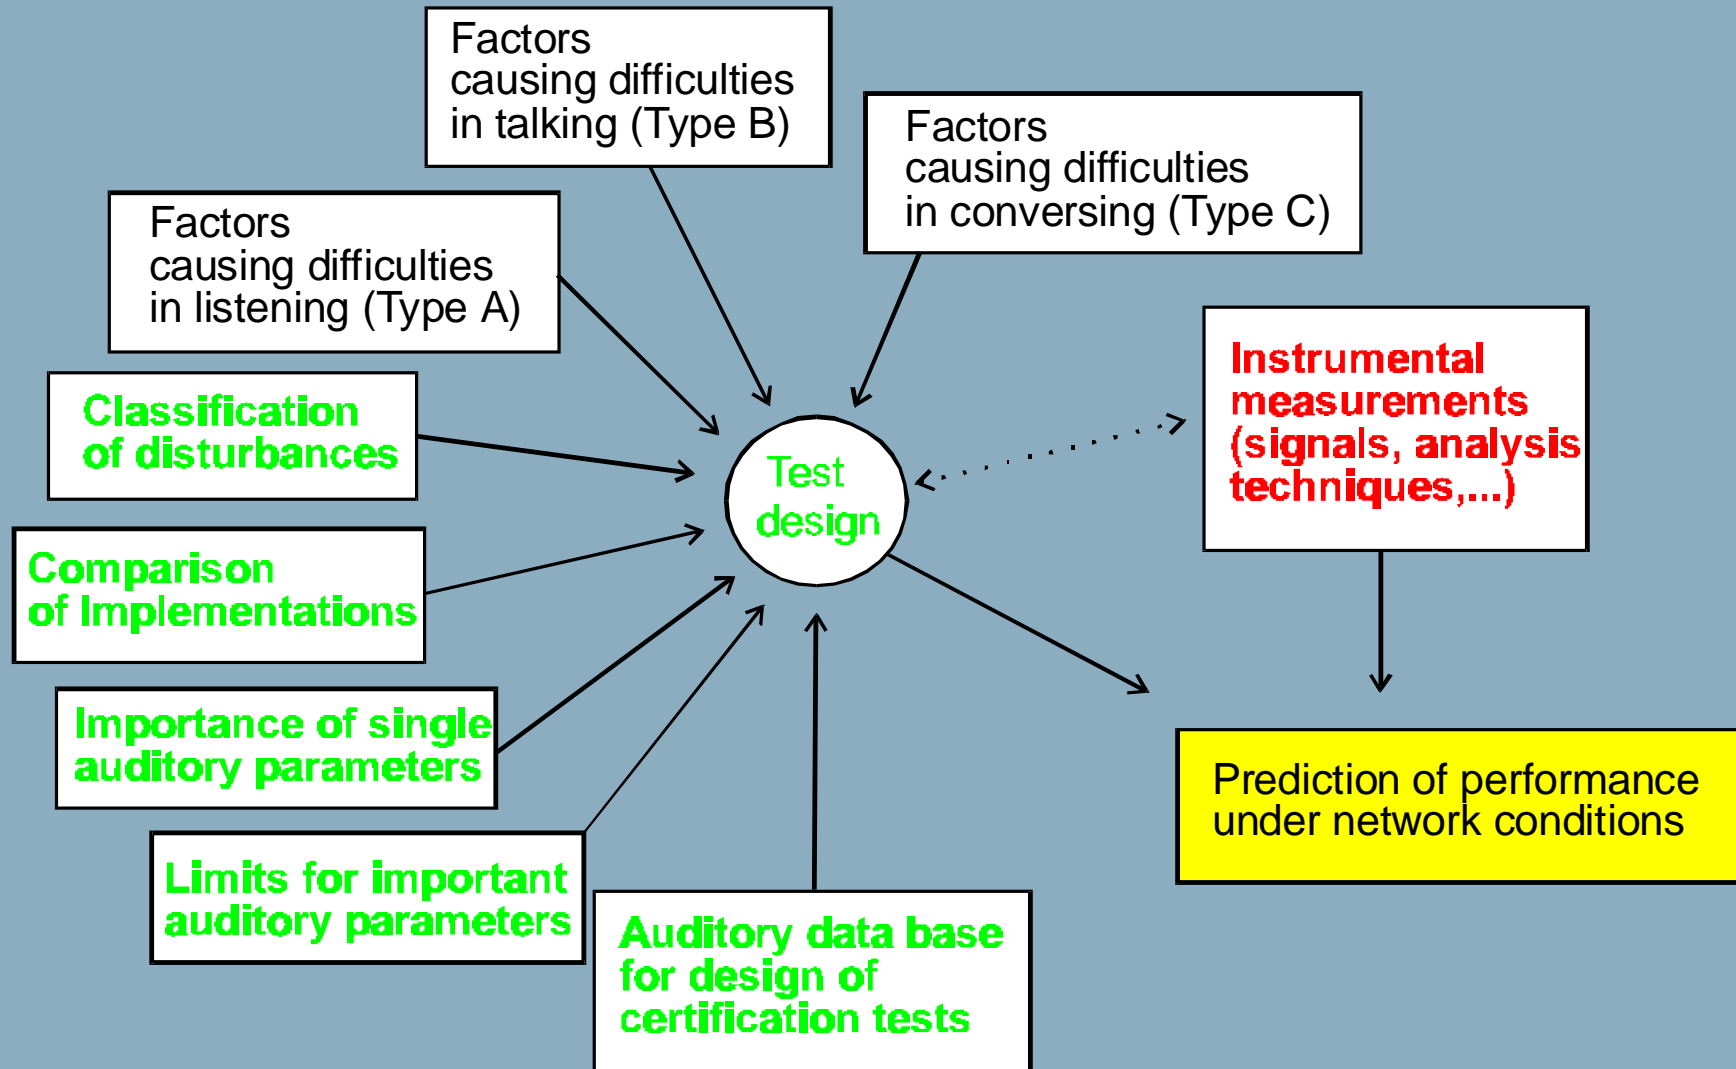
Factors causing difficulties in talking (Type B)

Factors causing difficulties in conversing (Type C)

Factors causing difficulties in listening (Type A)

Classification of disturbances

Comparison of Implementations

Importance of single auditory parameters

Limits for important auditory parameters

Auditory data base for design of certification tests

Test design

Instrumental measurements (signals, analysis techniques,...)

Prediction of performance under network conditions